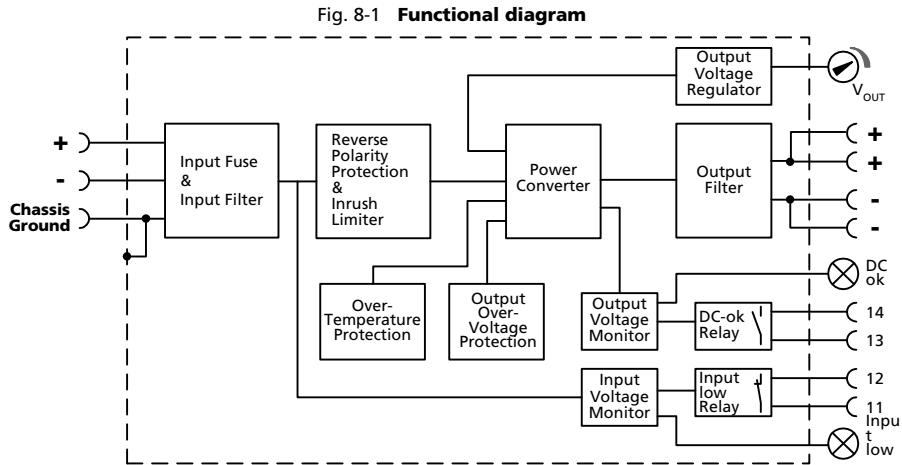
Fig. 8-1 **Functional diagram**

Output Voltage Regulator

$V_{OUT}$

+

-

Chassis Ground

Input Fuse & Input Filter

Reverse Polarity Protection & Inrush Limiter

Power Converter

Output Filter

+

+

-

-

DC ok

Over-Temperature Protection

Output Over-Voltage Protection

Output Voltage Monitor

DC-ok Relay

14

13

Input Voltage Monitor

Input low Relay

12

11

Input low